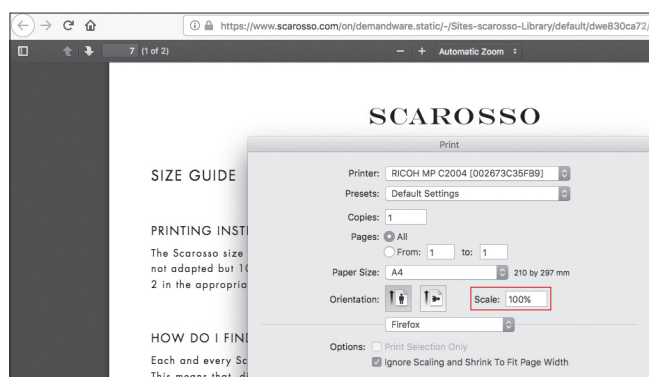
https://www.scarosso.com/on/demandware.static/-/Sites-scarosso-Library/default/dwe830ca72/

7 (1 of 2)

— + Automatic Zoom

SCAROSSO

SIZE GUIDE

PRINTING INST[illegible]

The Scarosso size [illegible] not adapted but 1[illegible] 2 in the appropria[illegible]

HOW DO I FIN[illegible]

Each and every Sc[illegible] This means that di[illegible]

Print

Printer: RICOH MP C2004 [002673C35FB9]

Presets: Default Settings

Copies: 1

Pages: All

From: 1 to: 1

Paper Size: A4 210 by 297 mm

Orientation:

Scale: 100%

Firefox

Options: Print Selection Only

Ignore Scaling and Shrink To Fit Page Width